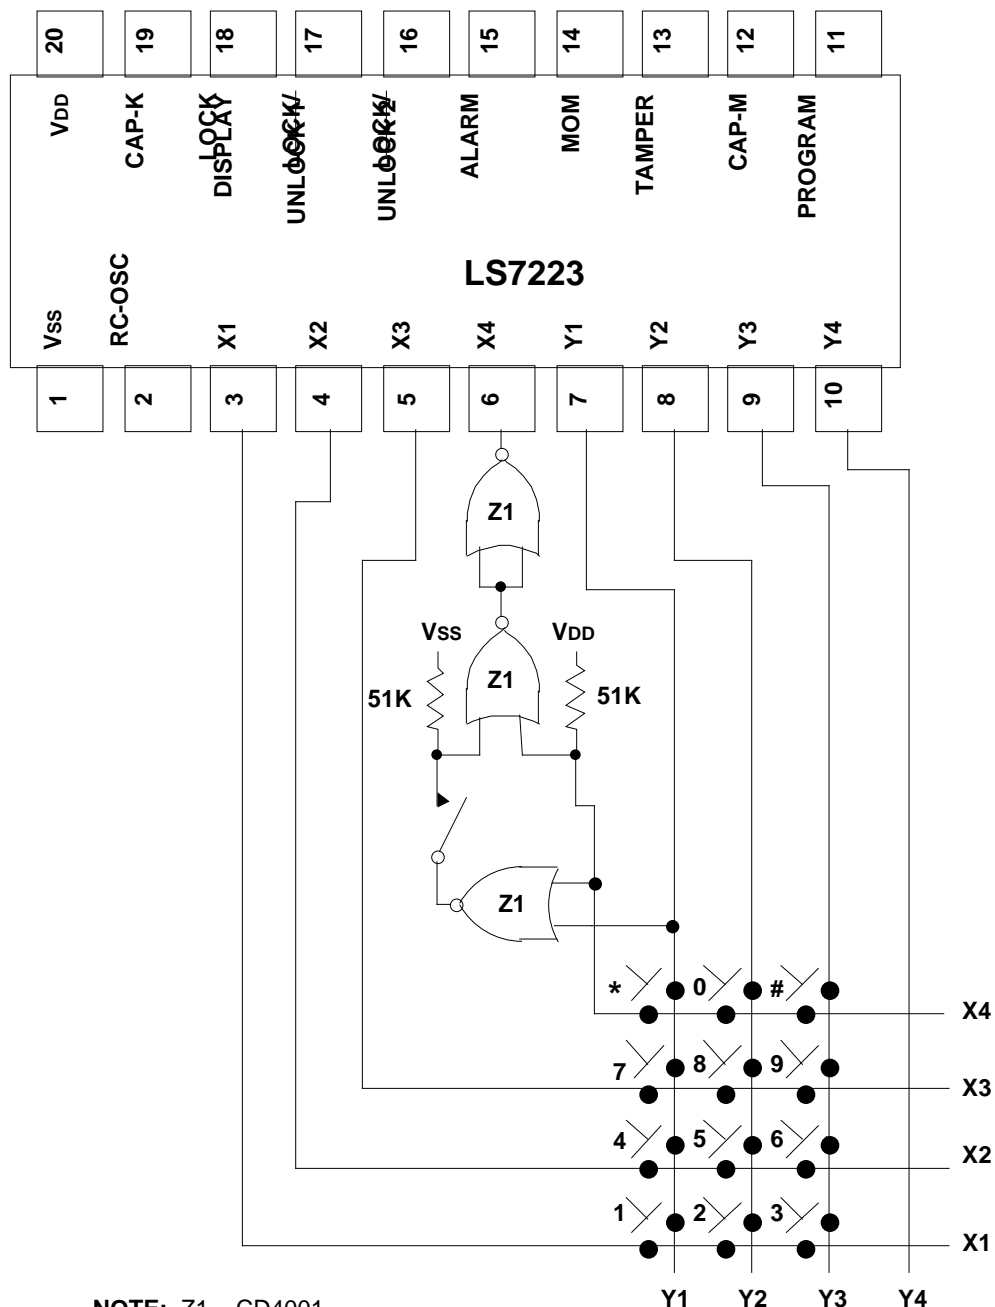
20 19 18 17 16 15 14 13 12 11

VDD CAP-K LOCK DISPLAY LOCK/ UNLOCK 1 LOCK/ UNLOCK 2 ALARM MOM TAMPER CAP-M PROGRAM

LS7223

VSS RC-OSC X1 X2 X3 X4 Y1 Y2 Y3 Y4

1 2 3 4 5 6 7 8 9 10

Z1

VSS VDD

Z1

51K 51K

Z1

* 0 #

X4

7 8 9

X3

4 5 6

X2

1 2 3

X1

Y1 Y2 Y3 Y4

NOTE: Z1 = CD4001